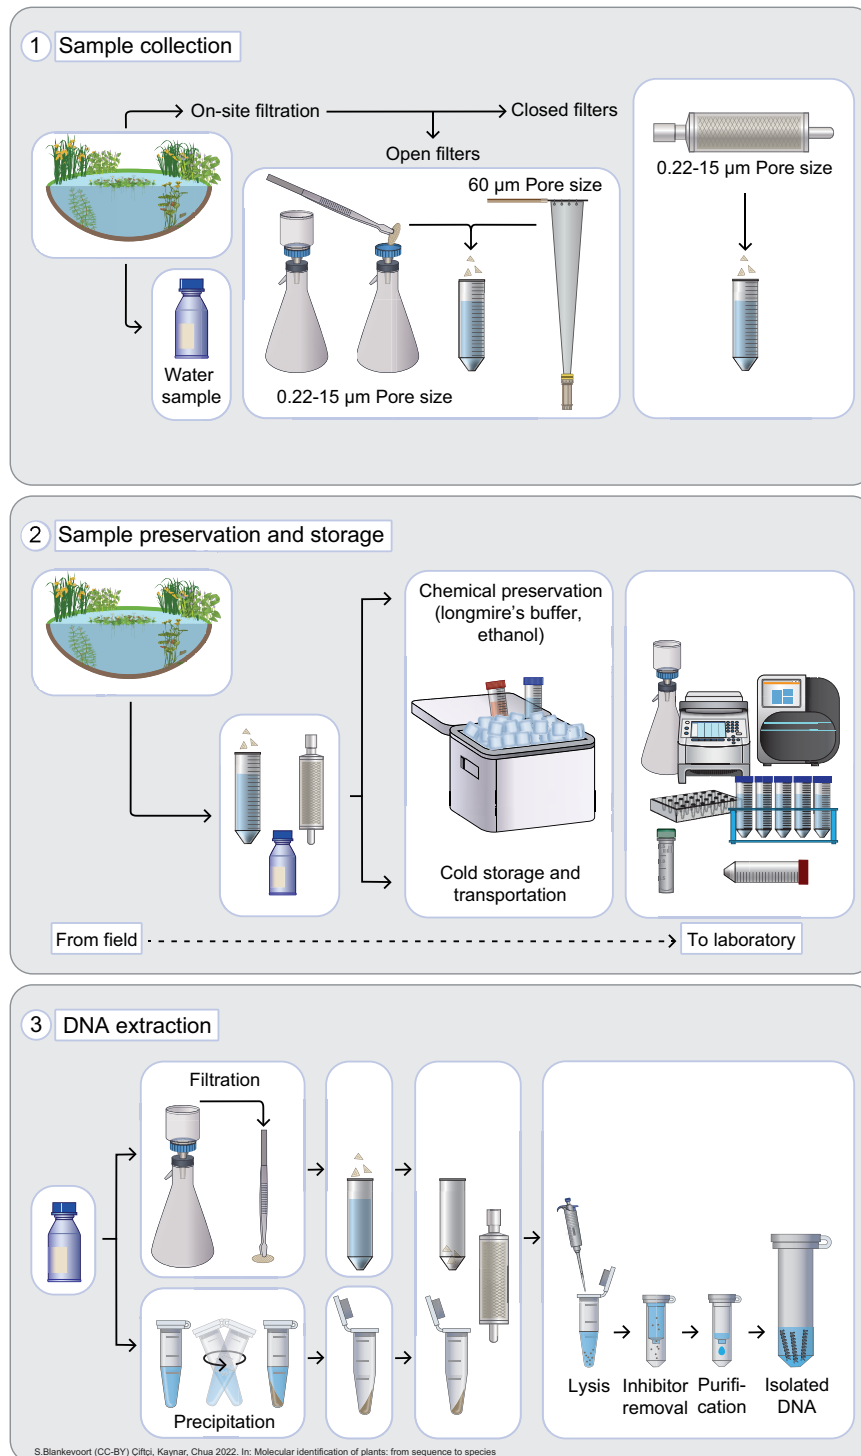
1 Sample collection

On-site filtration

Closed filters

Open filters

60 µm Pore size

0.22-15 µm Pore size

Water sample

0.22-15 µm Pore size

2 Sample preservation and storage

Chemical preservation (longmire's buffer, ethanol)

Cold storage and transportation

From field

To laboratory

3 DNA extraction

Filtration

Precipitation

Lysis

Inhibitor removal

Purification

Isolated DNA

S.Blankevoort (CC-BY) Ciftçi, Kaynar, Chua 2022. In: Molecular identification of plants: from sequence to species